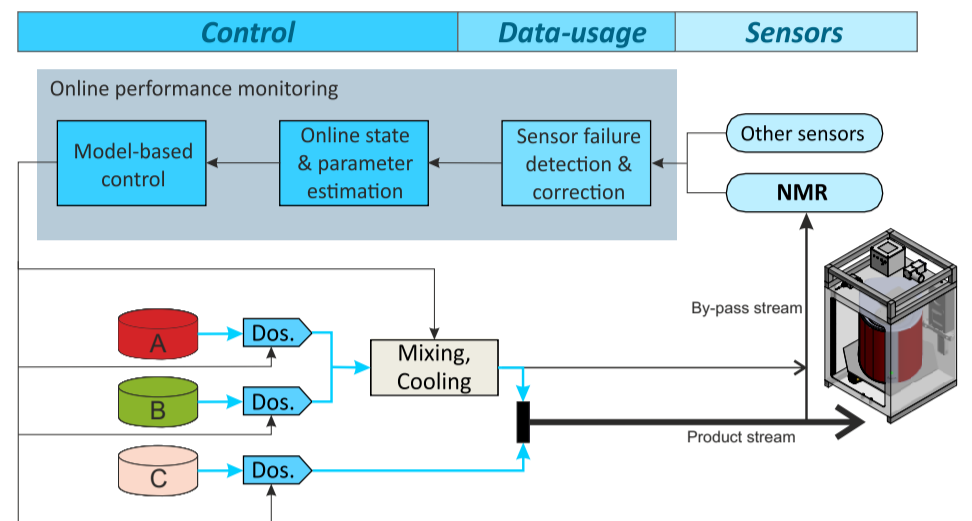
Control
Data-usage
Sensors

Online performance monitoring

Model-based control

Online state & parameter estimation

Sensor failure detection & correction

Other sensors

NMR

By-pass stream

A
Dos.

B
Dos.

C
Dos.

Mixing, Cooling

Product stream